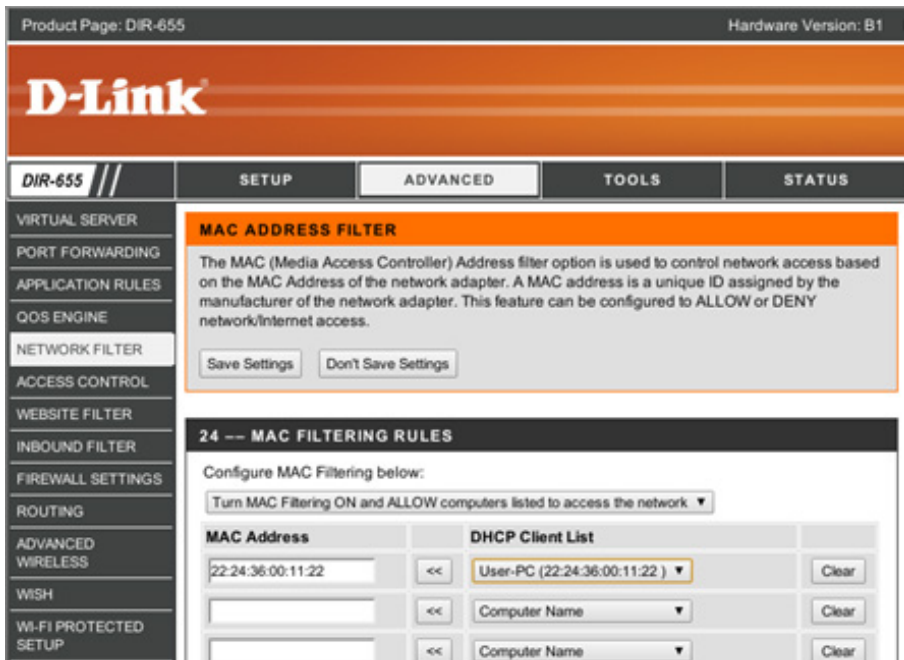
Product Page: DIR-655

Hardware Version: B1

D-Link

DIR-655

SETUP

ADVANCED

TOOLS

STATUS

VIRTUAL SERVER

PORT FORWARDING

APPLICATION RULES

QOS ENGINE

NETWORK FILTER

ACCESS CONTROL

WEBSITE FILTER

INBOUND FILTER

FIREWALL SETTINGS

ROUTING

ADVANCED WIRELESS

WISH

WI-FI PROTECTED SETUP

MAC ADDRESS FILTER

The MAC (Media Access Controller) Address filter option is used to control network access based on the MAC Address of the network adapter. A MAC address is a unique ID assigned by the manufacturer of the network adapter. This feature can be configured to ALLOW or DENY network/Internet access.

Save Settings

Don't Save Settings

24 -- MAC FILTERING RULES

Configure MAC Filtering below:

Turn MAC Filtering ON and ALLOW computers listed to access the network ▼

| MAC Address | | DHCP Client List | |
|---|---|---|---|
| 22:24:36:00:11:22 | << | User-PC (22:24:36:00:11:22 ) ▼ | Clear |
| | << | Computer Name ▼ | Clear |
| | << | Computer Name ▼ | Clear |